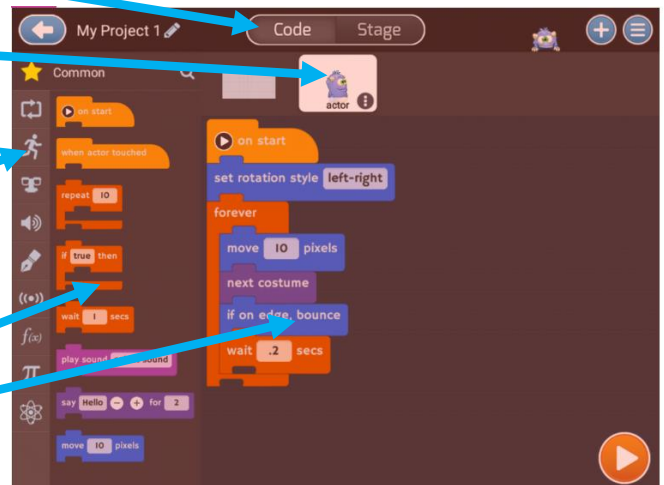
My Project 1

Code

Stage

Common

on start

when actor touched

repeat 10

if true then

wait 1 secs

play sound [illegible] sound

say Hello for 2

move 10 pixels

$f(x)$

$\pi$

actor

on start

set rotation style left-right

forever

move 10 pixels

next costume

if on edge, bounce

wait .2 secs